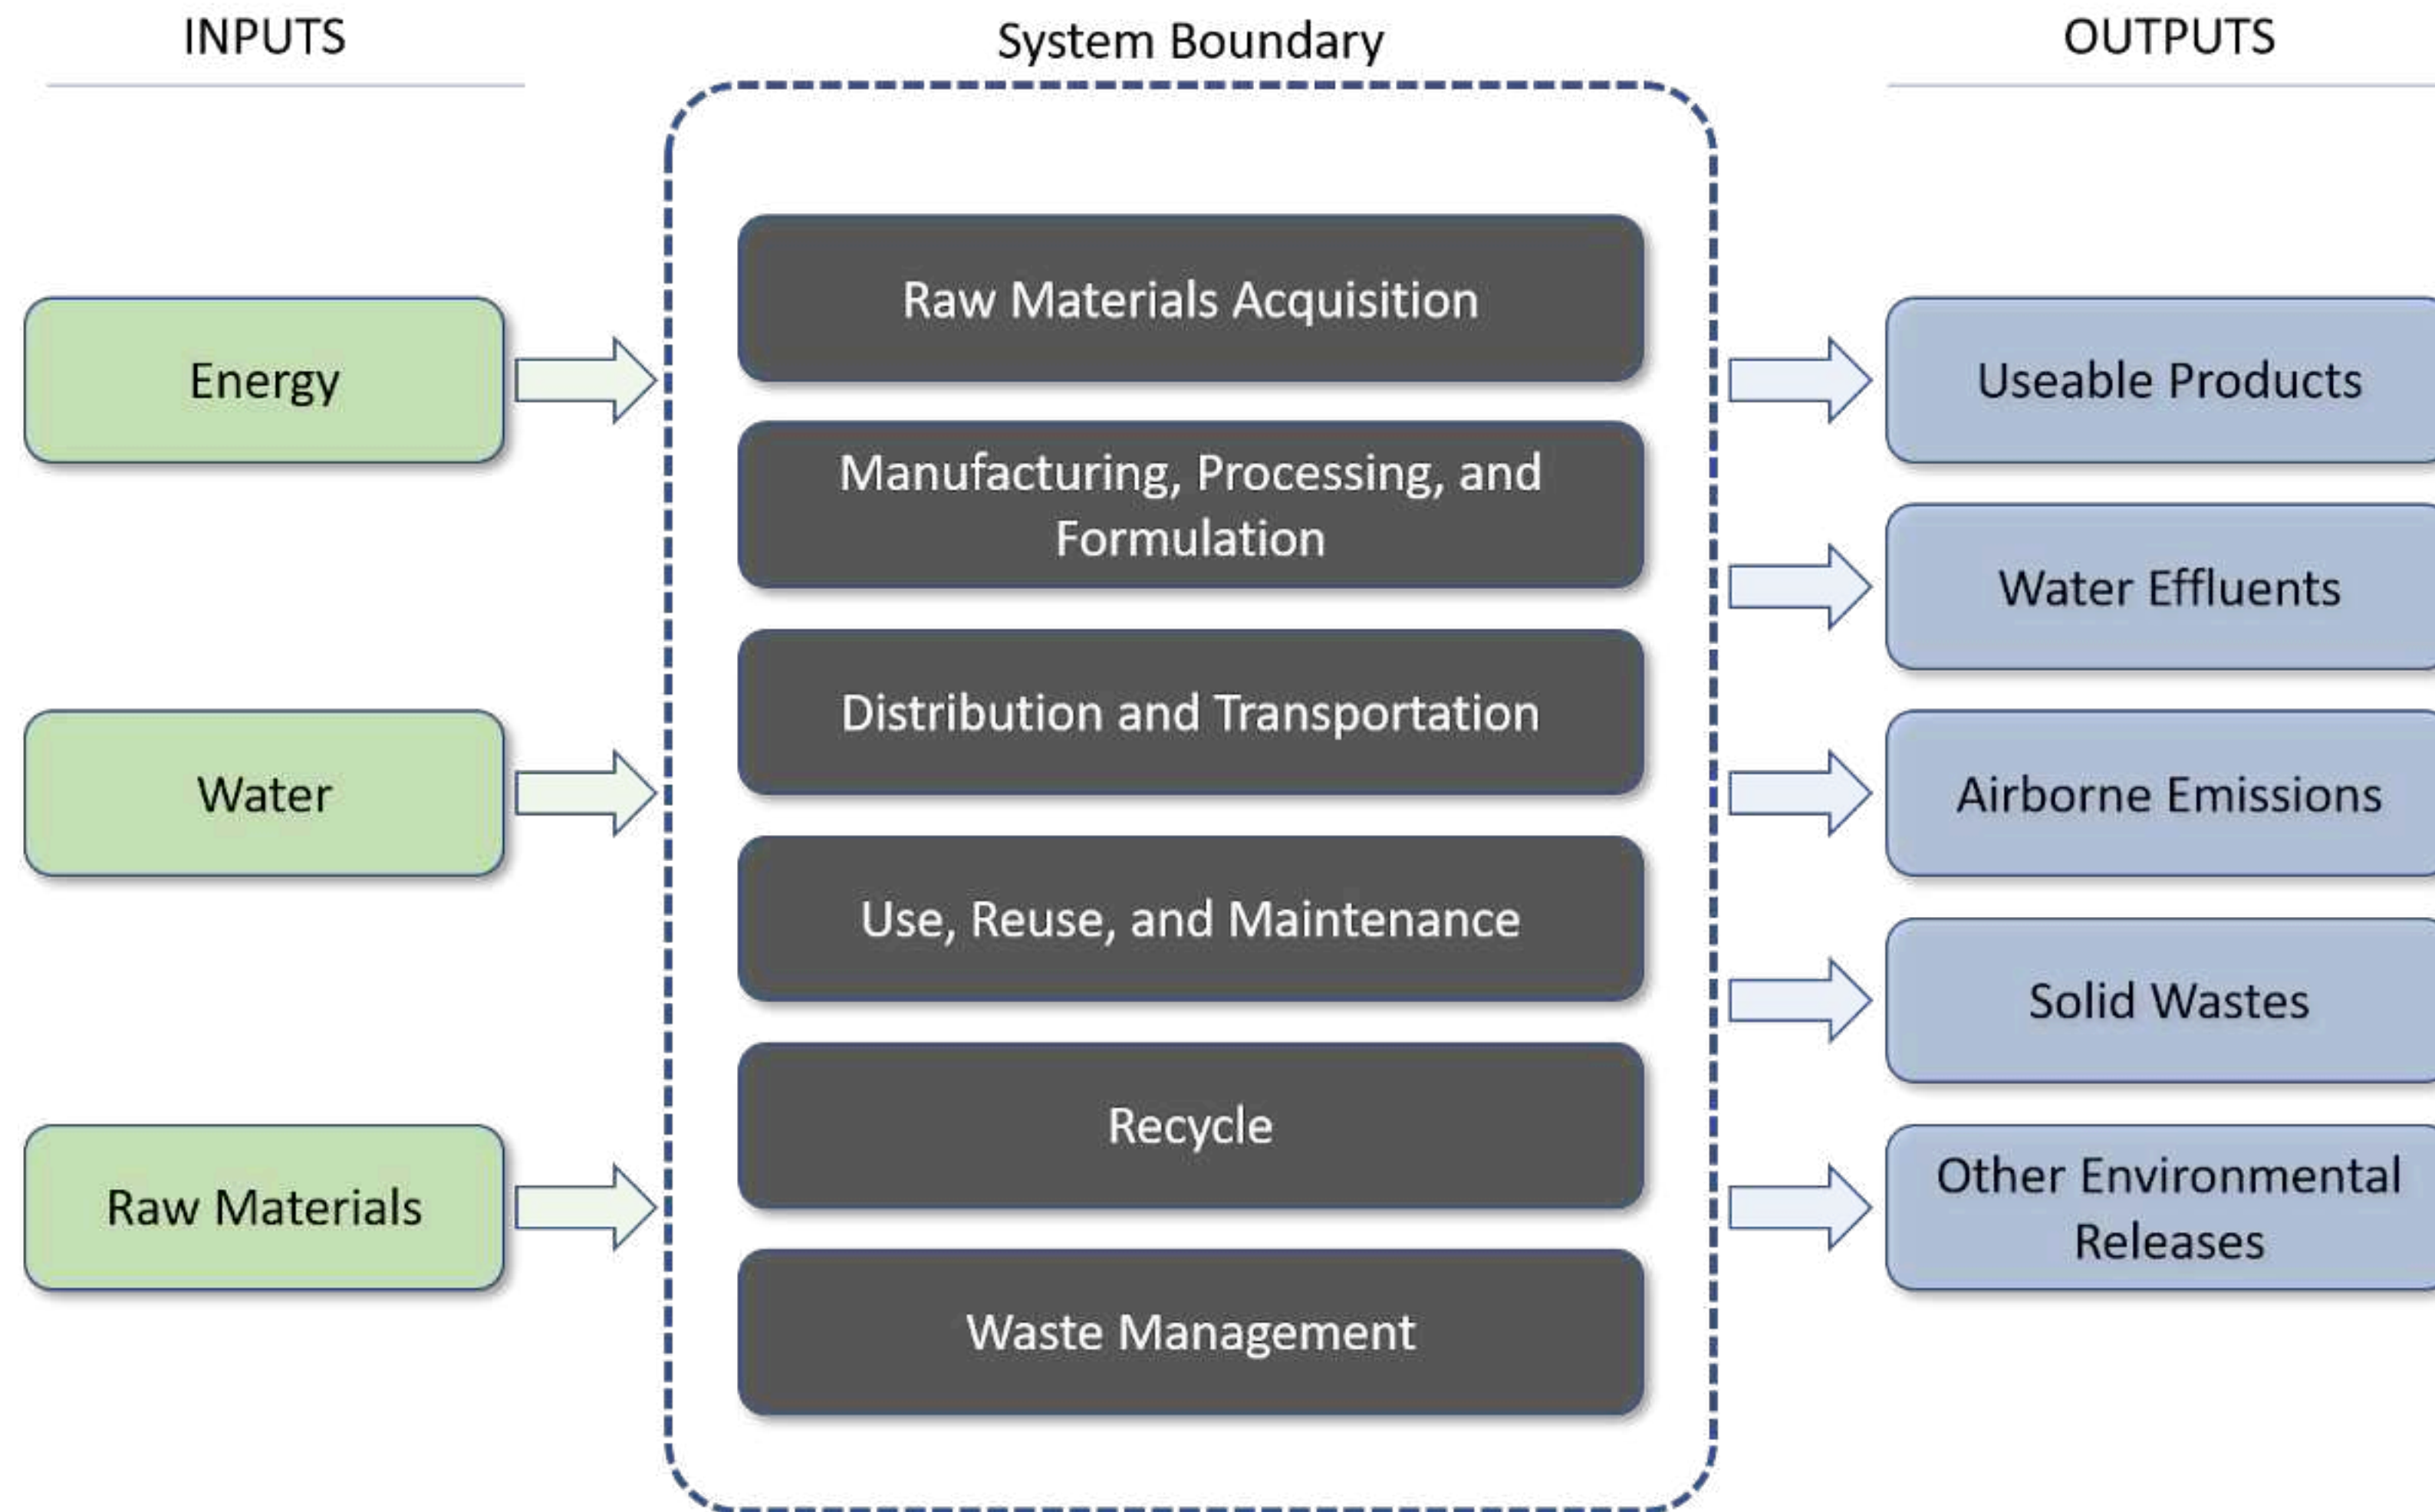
INPUTS

System Boundary

OUTPUTS

Energy

Water

Raw Materials

Raw Materials Acquisition

Manufacturing, Processing, and Formulation

Distribution and Transportation

Use, Reuse, and Maintenance

Recycle

Waste Management

Useable Products

Water Effluents

Airborne Emissions

Solid Wastes

Other Environmental Releases